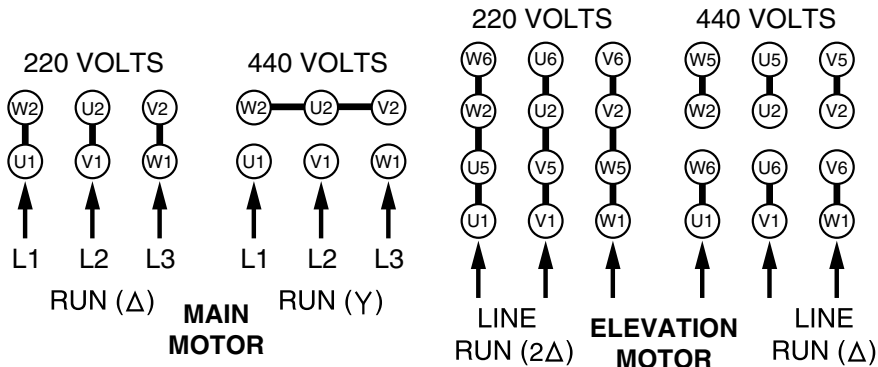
220 VOLTS

W2 U2 V2

U1 V1 W1

L1 L2 L3

RUN ($\Delta$)

440 VOLTS

W2 U2 V2

U1 V1 W1

L1 L2 L3

RUN (Y)

MAIN MOTOR

220 VOLTS

W6 U6 V6

W2 U2 V2

U5 V5 W5

U1 V1 W1

LINE RUN ($2\Delta$)

440 VOLTS

W5 U5 V5

W2 U2 V2

W6 U6 V6

U1 V1 W1

LINE RUN ($\Delta$)

ELEVATION MOTOR